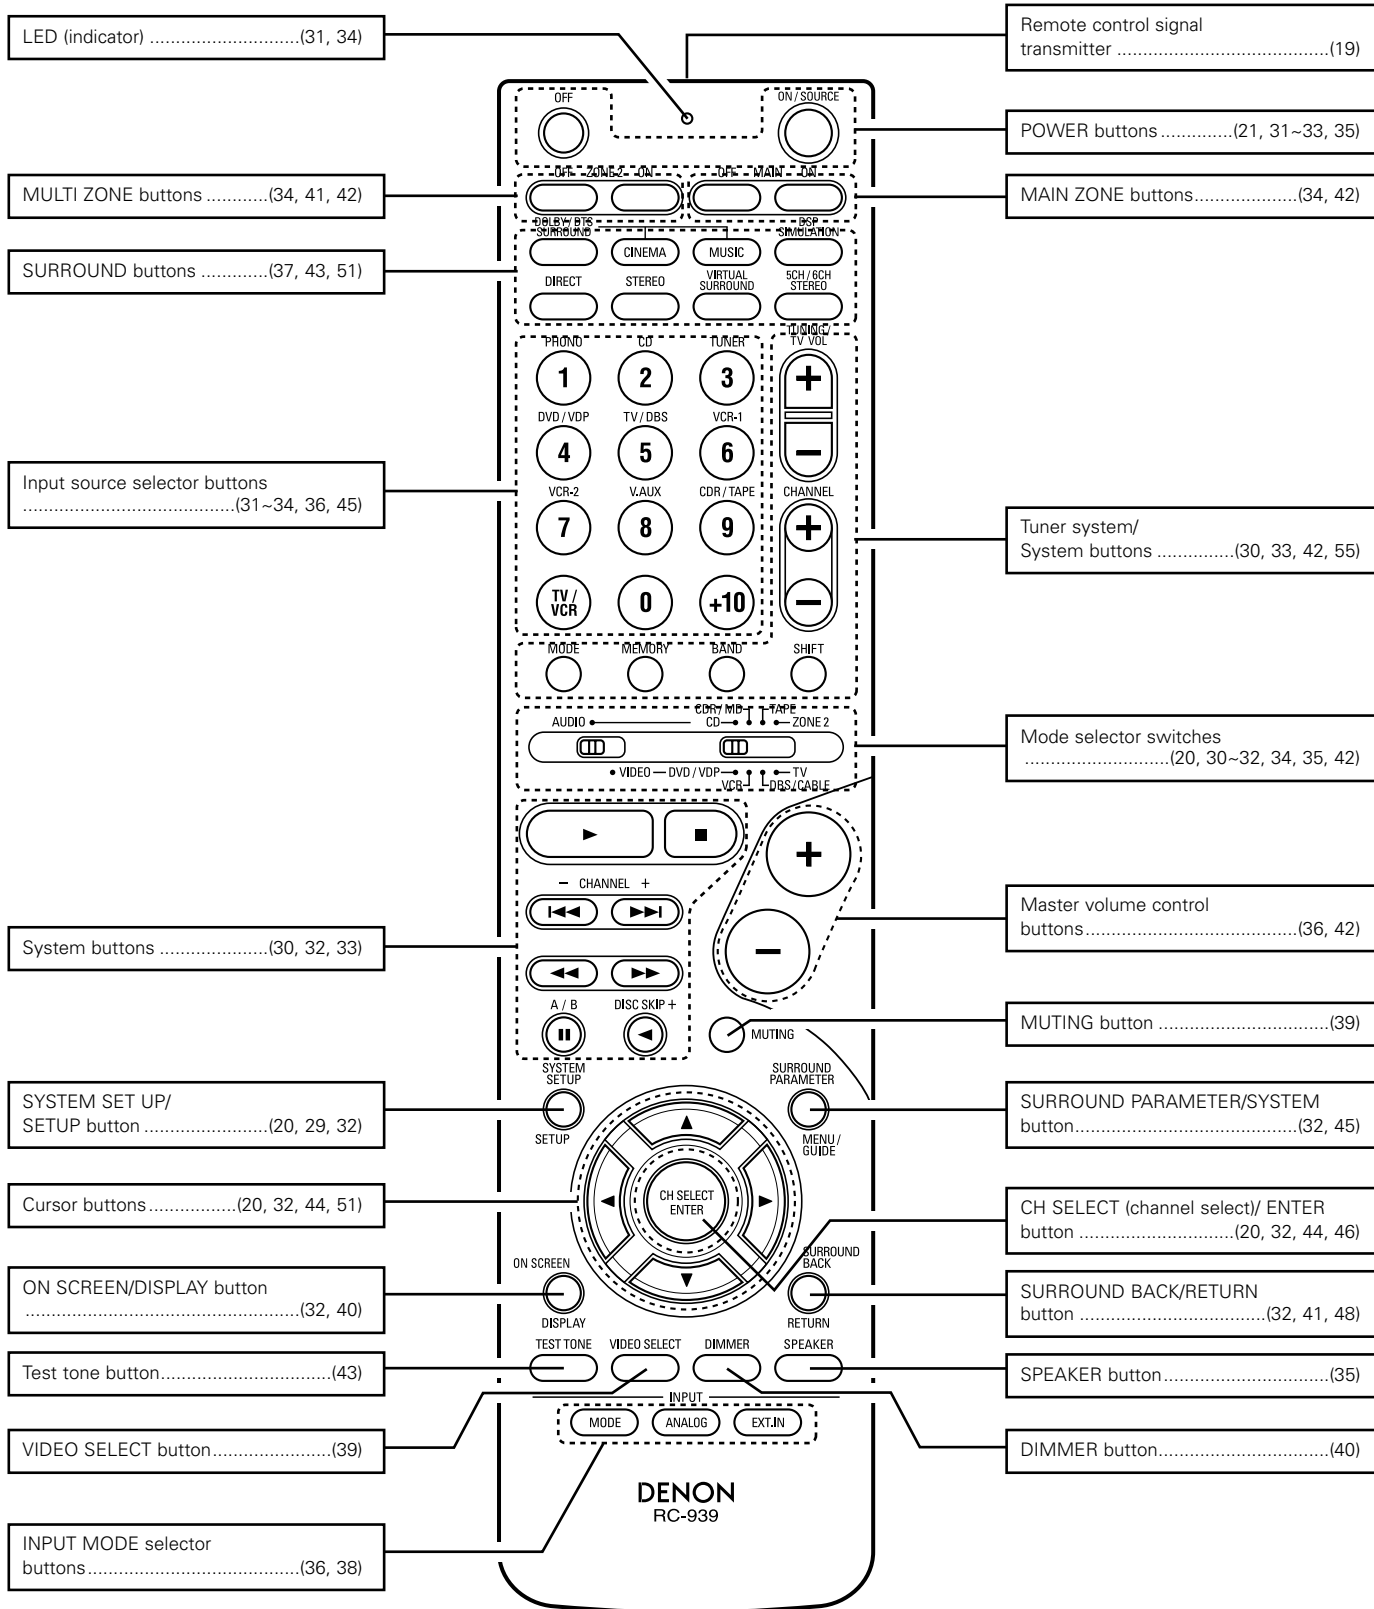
LED (indicator) ..............................(31, 34)

Remote control signal transmitter ..........................................(19)

OFF

ON / SOURCE

POWER buttons..............(21, 31~33, 35)

MULTI ZONE buttons ............(34, 41, 42)

OFF ZONE 2 ON

OFF MAIN ON

MAIN ZONE buttons....................(34, 42)

DOLBY / DTS SURROUND

CINEMA

MUSIC

DSP SIMULATION

SURROUND buttons .............(37, 43, 51)

DIRECT

STEREO

VIRTUAL SURROUND

5CH / 6CH STEREO

PHONO

CD

TUNER

TUNING / TV VOL

1

2

3

DVD / VDP

TV / DBS

VCR-1

4

5

6

Input source selector buttons .........................................(31~34, 36, 45)

VCR-2

V.AUX

CDR / TAPE

CHANNEL

7

8

9

Tuner system/ System buttons ...............(30, 33, 42, 55)

TV / VCR

0

+10

MODE

MEMORY

BAND

SHIFT

CDR / MD TAPE

AUDIO

CD

ZONE 2

Mode selector switches ............................(20, 30~32, 34, 35, 42)

VIDEO — DVD / VDP

VCR

TV

DBS / CABLE

– CHANNEL +

Master volume control buttons.........................................(36, 42)

System buttons .....................(30, 32, 33)

A / B

DISC SKIP +

MUTING

MUTING button .................................(39)

SYSTEM SETUP

SURROUND PARAMETER

SYSTEM SET UP/ SETUP button ........................(20, 29, 32)

SURROUND PARAMETER/SYSTEM button..........................................(32, 45)

SETUP

MENU / GUIDE

CH SELECT ENTER

Cursor buttons.................(20, 32, 44, 51)

CH SELECT (channel select)/ ENTER button ..............................(20, 32, 44, 46)

ON SCREEN

SURROUND BACK

ON SCREEN/DISPLAY button ....................................................(32, 40)

SURROUND BACK/RETURN button ....................................(32, 41, 48)

DISPLAY

RETURN

TEST TONE

VIDEO SELECT

DIMMER

SPEAKER

Test tone button.................................(43)

SPEAKER button................................(35)

INPUT

MODE

ANALOG

EXT.IN

VIDEO SELECT button.......................(39)

DIMMER button................................(40)

DENON RC-939

INPUT MODE selector buttons.........................................(36, 38)